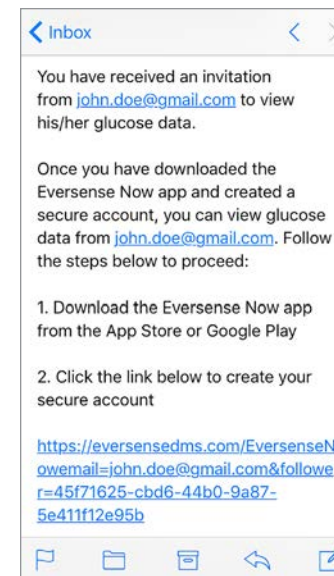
Inbox

You have received an invitation from john.doe@gmail.com to view his/her glucose data.

Once you have downloaded the Eversense Now app and created a secure account, you can view glucose data from john.doe@gmail.com. Follow the steps below to proceed:

1. Download the Eversense Now app from the App Store or Google Play

2. Click the link below to create your secure account

https://eversensedms.com/EversenseN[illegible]owemail=john.doe@gmail.com&follower=45f71625-cbd6-44b0-9a87-5e411f12e95b